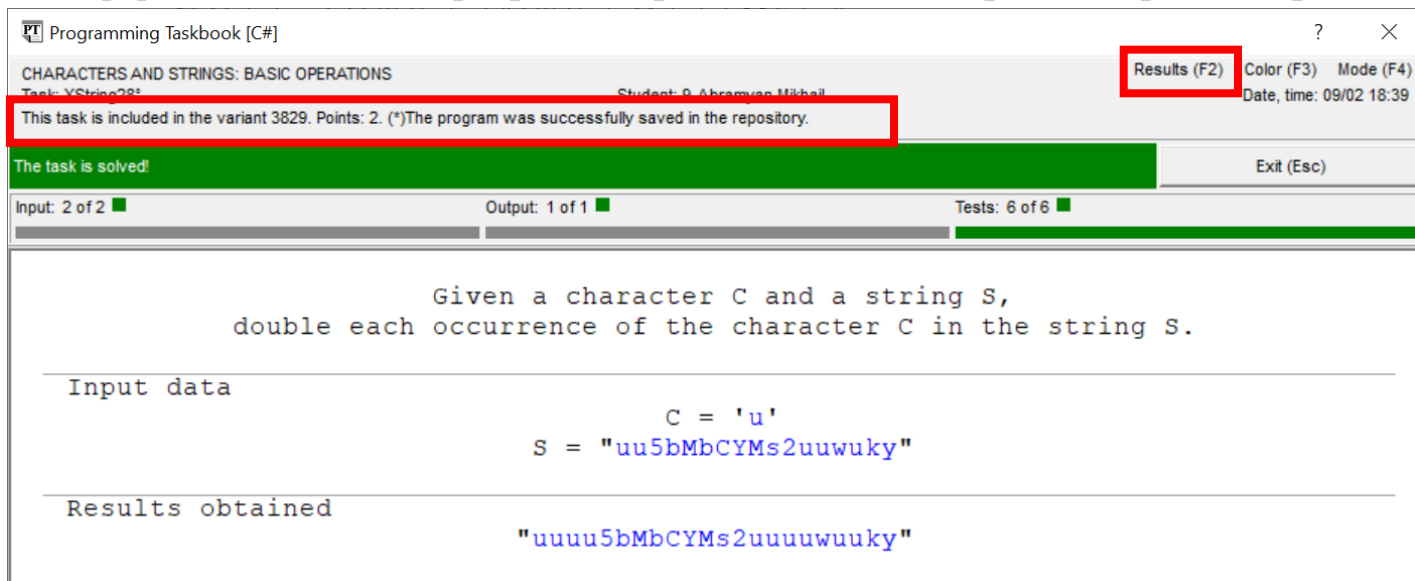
Programming Taskbook [C#]
? ×

CHARACTERS AND STRINGS: BASIC OPERATIONS
Task: XString28°
Student: 9. Abramyan Mikhail
Results (F2) Color (F3) Mode (F4)
Date, time: 09/02 18:39

This task is included in the variant 3829. Points: 2. (*)The program was successfully saved in the repository.

The task is solved!
Exit (Esc)

Input: 2 of 2
Output: 1 of 1
Tests: 6 of 6

Given a character C and a string S,
double each occurrence of the character C in the string S.

Input data
C = 'u'
S = "uu5bMbCYMs2uuwuky"

Results obtained
"uuuu5bMbCYMs2uuuuwuuky"